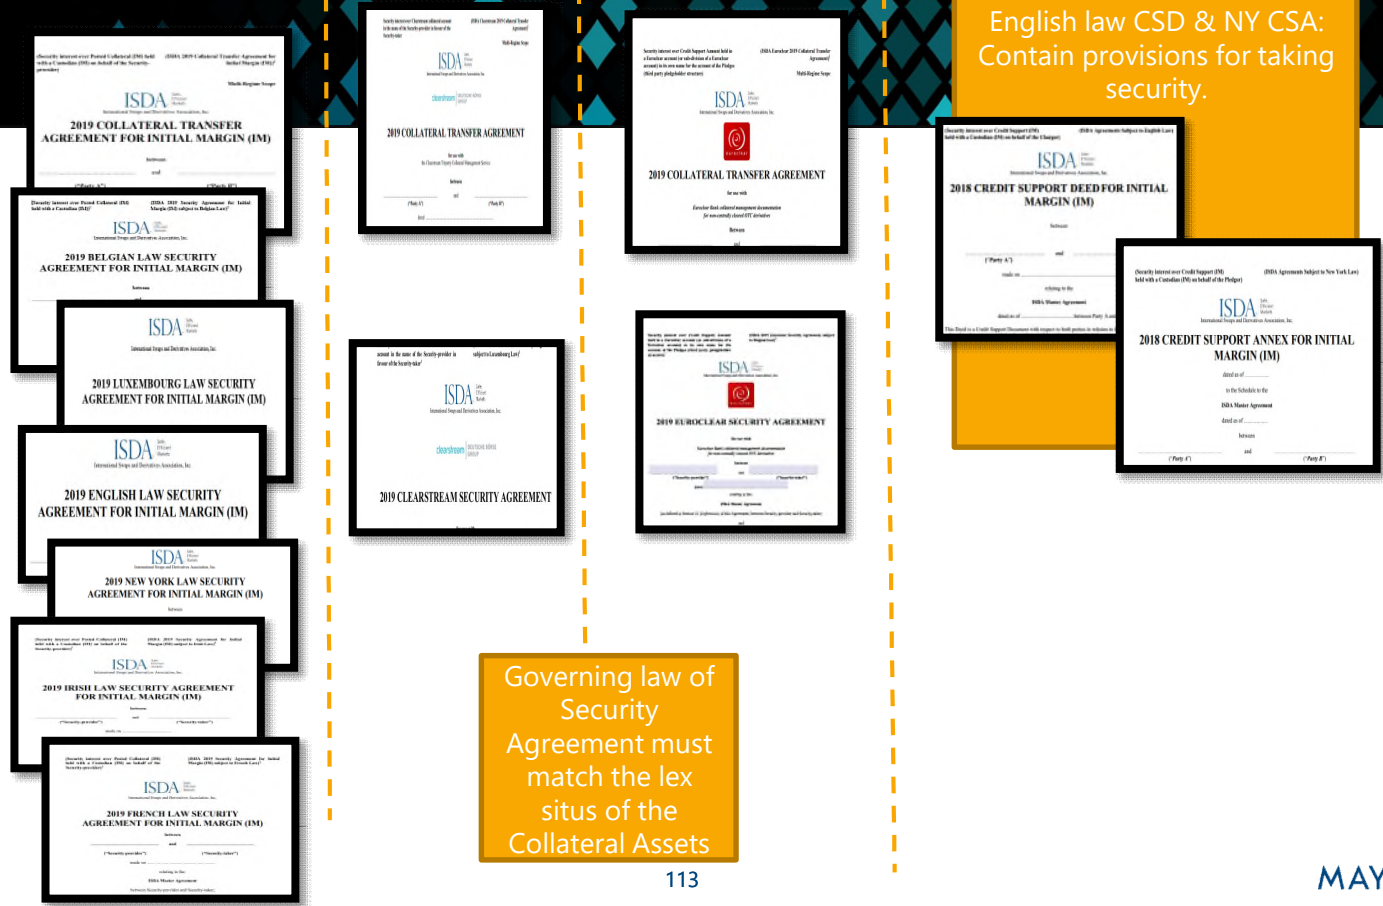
English law CSD & NY CSA: Contain provisions for taking security.

(Security interest over Posted Collateral (IM) held with a Custodian (IM) on behalf of the Security-provider)

(ISDA 2019 Collateral Transfer Agreement for Initial Margin (IM))

Multi-Regime Scope

ISDA

International Swaps and Derivatives Association, Inc.

2019 COLLATERAL TRANSFER AGREEMENT FOR INITIAL MARGIN (IM)

between

and

("Party A")

("Party B")

(Security interest over Posted Collateral (IM) held with a Custodian (IM))

(ISDA 2019 Security Agreement for Initial Margin (IM) subject to Belgian Law)

ISDA

International Swaps and Derivatives Association, Inc.

2019 BELGIAN LAW SECURITY AGREEMENT FOR INITIAL MARGIN (IM)

between

ISDA

International Swaps and Derivatives Association, Inc.

2019 LUXEMBOURG LAW SECURITY AGREEMENT FOR INITIAL MARGIN (IM)

ISDA

International Swaps and Derivatives Association, Inc.

2019 ENGLISH LAW SECURITY AGREEMENT FOR INITIAL MARGIN (IM)

ISDA

International Swaps and Derivatives Association, Inc.

2019 NEW YORK LAW SECURITY AGREEMENT FOR INITIAL MARGIN (IM)

between

(Security interest over Posted Collateral (IM) held with a Custodian (IM) on behalf of the Security-provider)

(ISDA 2019 Security Agreement for Initial Margin (IM) subject to Irish Law)

ISDA

International Swaps and Derivatives Association, Inc.

2019 IRISH LAW SECURITY AGREEMENT FOR INITIAL MARGIN (IM)

between

and

("Security-provider")

("Security-taker")

made on

(Security interest over Posted Collateral (IM) held with a Custodian (IM) on behalf of the Security-provider)

(ISDA 2019 Security Agreement for Initial Margin (IM) subject to French Law)

ISDA

International Swaps and Derivatives Association, Inc.

2019 FRENCH LAW SECURITY AGREEMENT FOR INITIAL MARGIN (IM)

between

and

("Security-provider")

("Security-taker")

made on

relating to the

ISDA Master Agreement

between Security-provider and Security-taker

ISDA

International Swaps and Derivatives Association, Inc.

clearstream

2019 COLLATERAL TRANSFER AGREEMENT

between

and

("Party A")

("Party B")

ISDA

International Swaps and Derivatives Association, Inc.

clearstream

2019 CLEARSTREAM SECURITY AGREEMENT

(ISDA Euroclear 2019 Collateral Transfer Agreement)

Multi-Regime Scope

ISDA

International Swaps and Derivatives Association, Inc.

euroclear

2019 COLLATERAL TRANSFER AGREEMENT

between

and

ISDA

International Swaps and Derivatives Association, Inc.

euroclear

2019 EUROCLEAR SECURITY AGREEMENT

between

and

("Security-provider")

("Security-taker")

(ISDA Master Agreement)

and

(Security interest over Credit Support (IM) held with a Custodian (IM) on behalf of the Chargor)

(ISDA Agreements Subject to English Law)

ISDA

International Swaps and Derivatives Association, Inc.

2018 CREDIT SUPPORT DEED FOR INITIAL MARGIN (IM)

between

and

("Party A")

made on

relating to the

ISDA Master Agreement

dated as of

(Security interest over Credit Support (IM) held with a Custodian (IM) on behalf of the Pledgor)

(ISDA Agreements Subject to New York Law)

ISDA

International Swaps and Derivatives Association, Inc.

2018 CREDIT SUPPORT ANNEX FOR INITIAL MARGIN (IM)

dated as of

to the Schedule to the

ISDA Master Agreement

dated as of

between

and

("Party A")

("Party B")

Governing law of Security Agreement must match the lex situs of the Collateral Assets

113

MAY